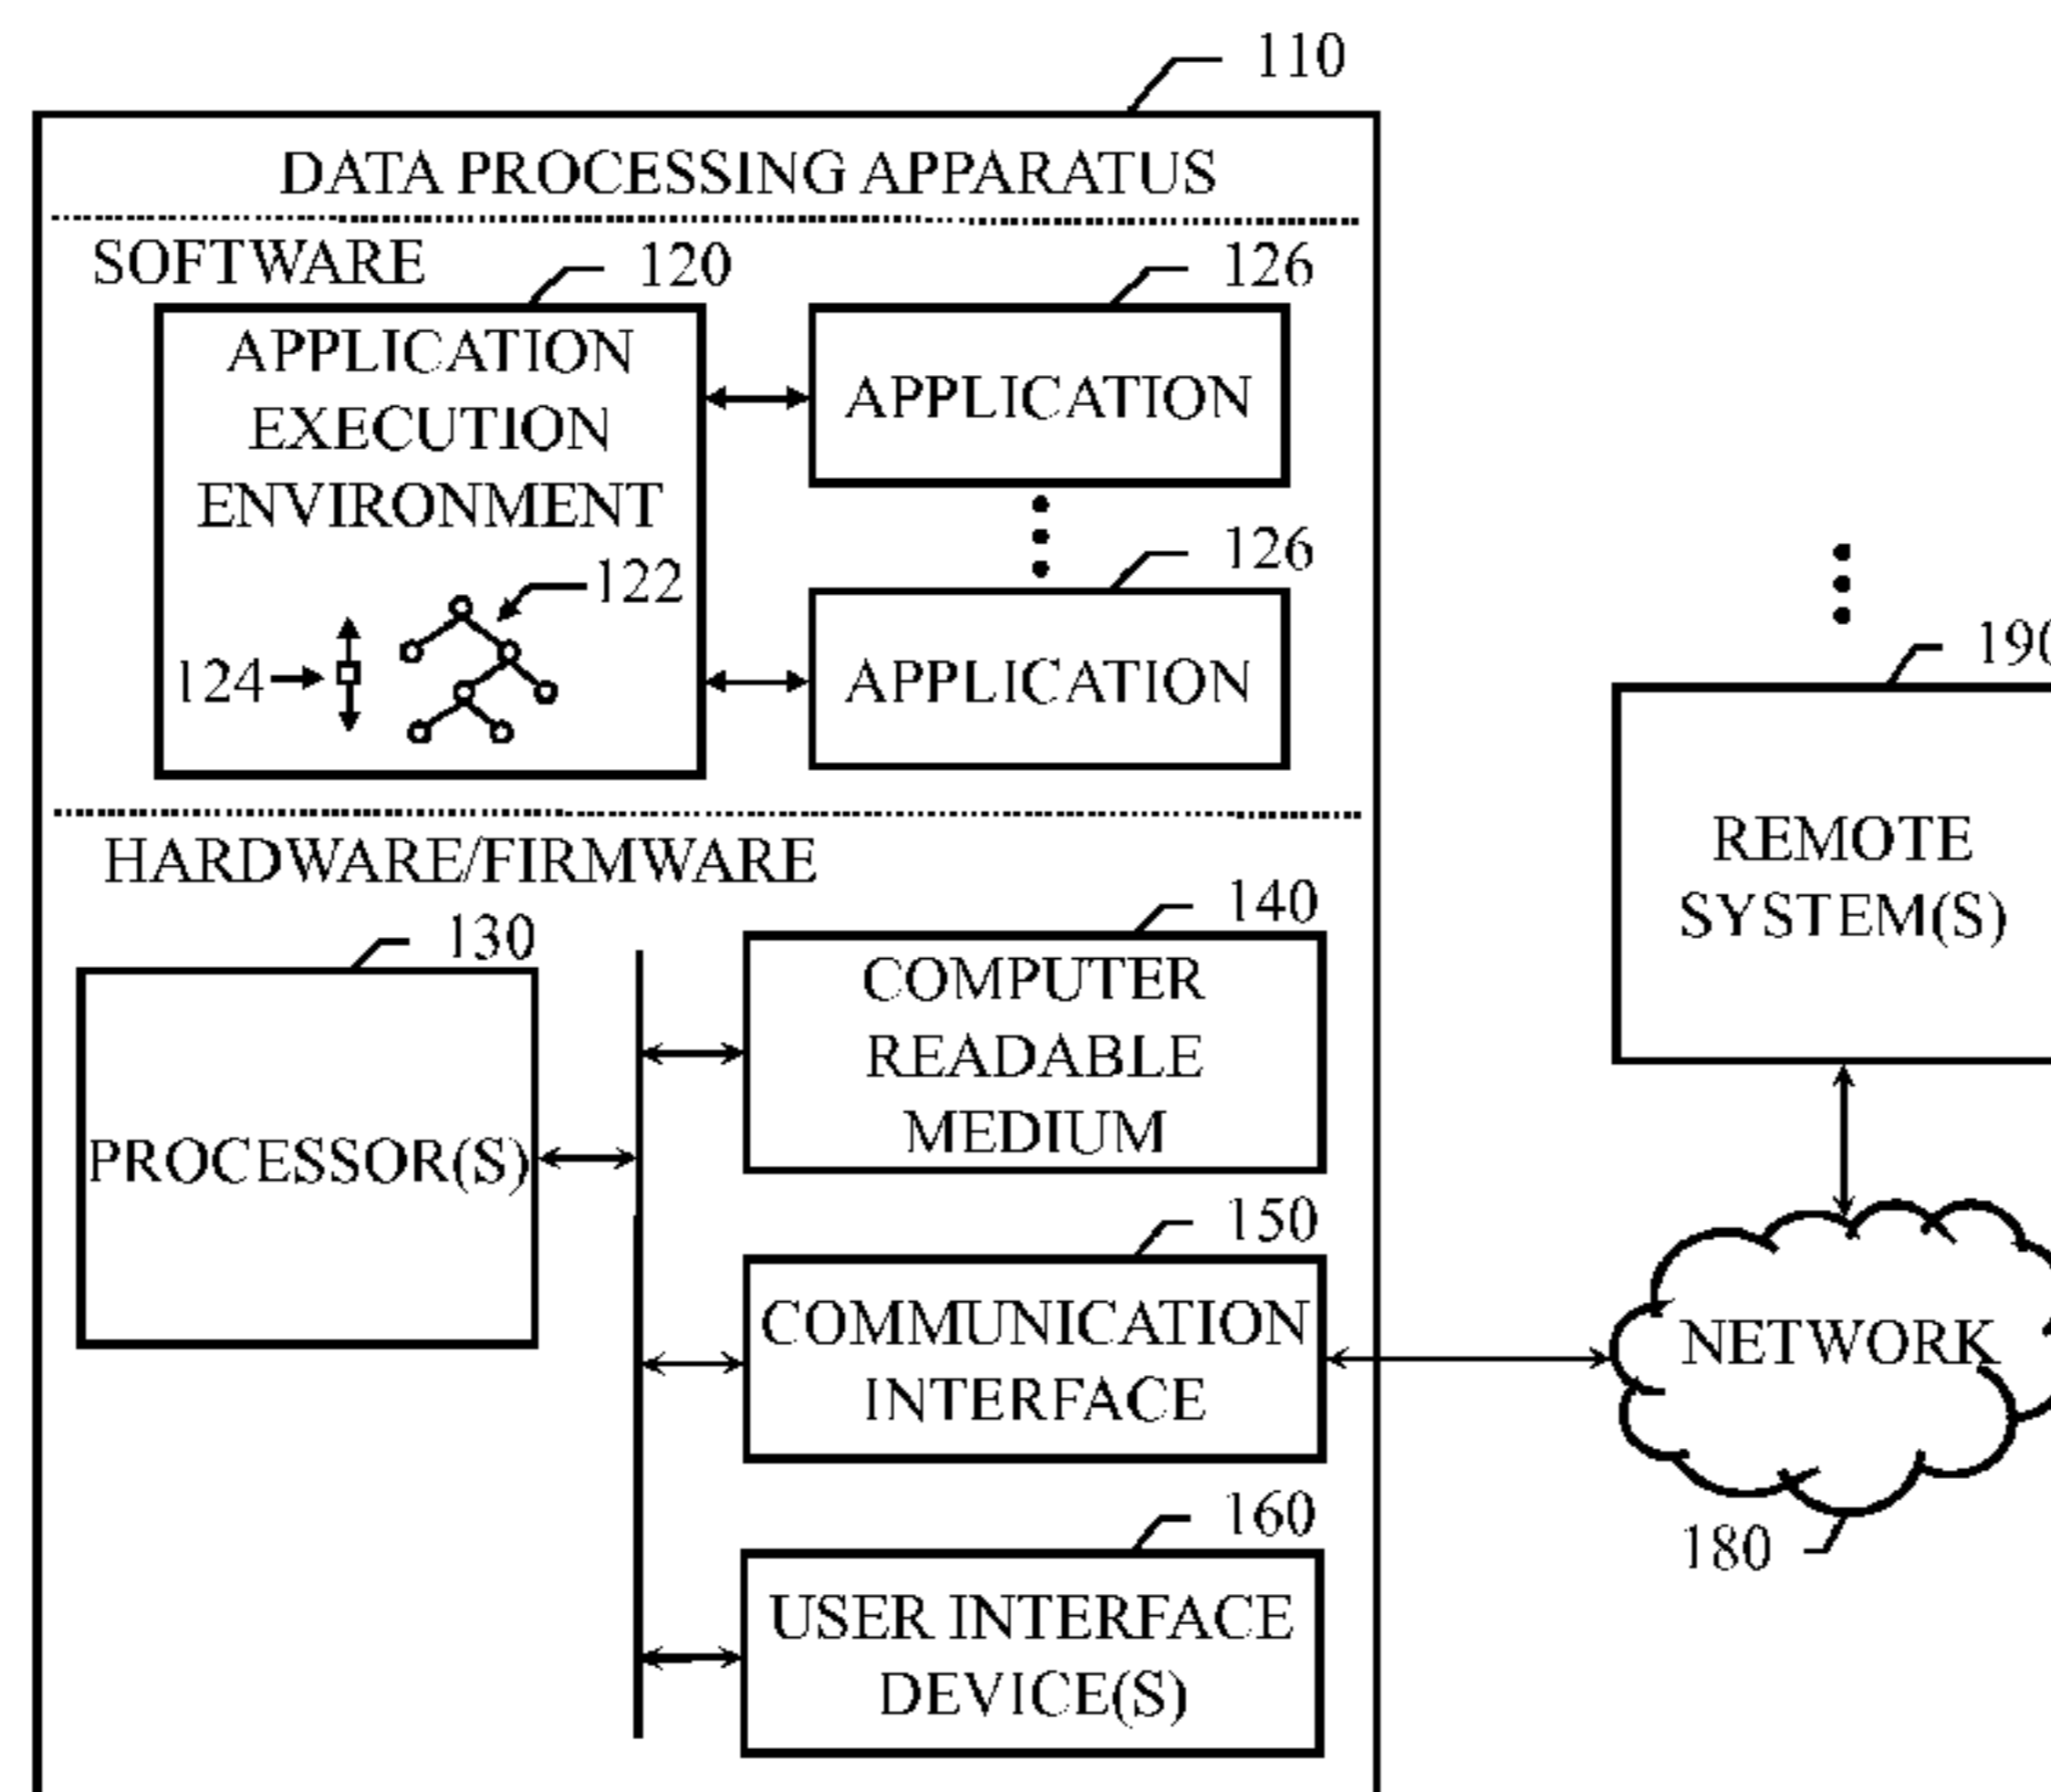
110

DATA PROCESSING APPARATUS

SOFTWARE

120

APPLICATION EXECUTION ENVIRONMENT

122

124

126

APPLICATION

126

APPLICATION

HARDWARE/FIRMWARE

130

PROCESSOR(S)

140

COMPUTER READABLE MEDIUM

150

COMMUNICATION INTERFACE

160

USER INTERFACE DEVICE(S)

190

REMOTE SYSTEM(S)

NETWORK

180